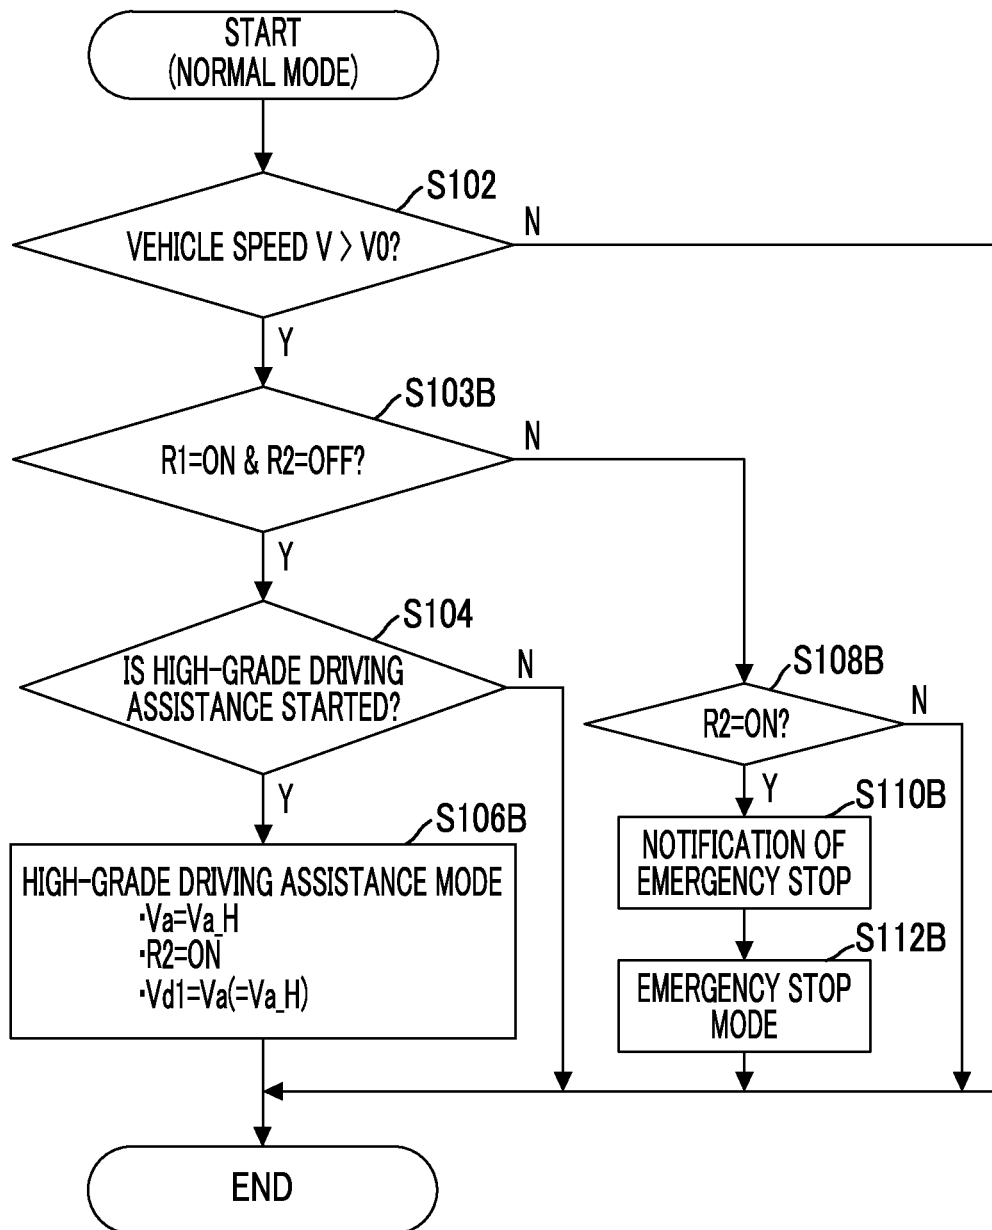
START
(NORMAL MODE)

S102

VEHICLE SPEED V > V0?

N

Y

S103B

R1=ON & R2=OFF?

N

Y

S104

IS HIGH-GRADE DRIVING ASSISTANCE STARTED?

N

S108B

R2=ON?

N

Y

S106B

HIGH-GRADE DRIVING ASSISTANCE MODE
·Va=Va_H
·R2=ON
·Vd1=Va(=Va_H)

Y

S110B

NOTIFICATION OF EMERGENCY STOP

S112B

EMERGENCY STOP MODE

END